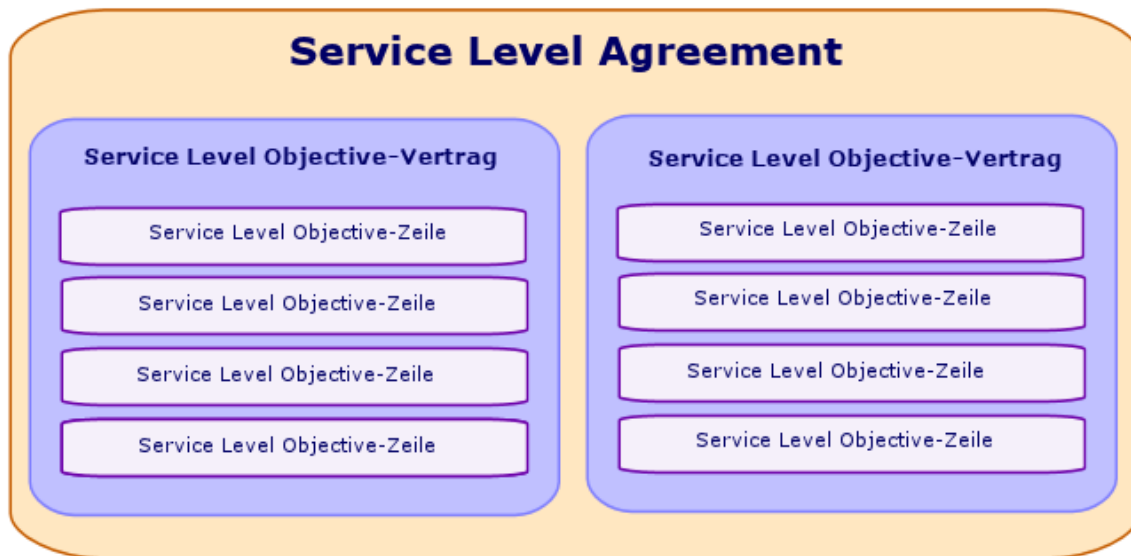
Service Level Agreement

Service Level Objective-Vertrag

Service Level Objective-Zeile

Service Level Objective-Zeile

Service Level Objective-Zeile

Service Level Objective-Zeile

Service Level Objective-Vertrag

Service Level Objective-Zeile

Service Level Objective-Zeile

Service Level Objective-Zeile

Service Level Objective-Zeile